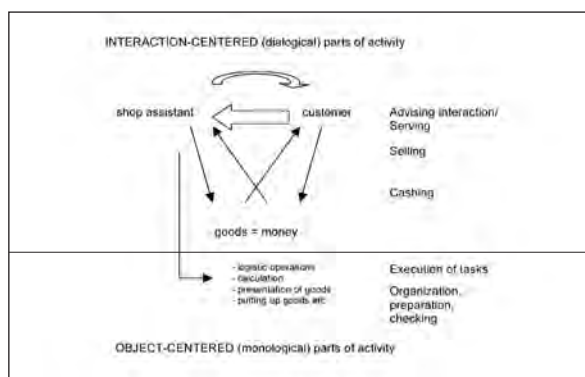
INTERACTION-CENTERED (dialogical) parts of activity

shop assistant

customer

Advising interaction/ Serving

Selling

Cashing

goods = money

- logistic operations
- calculation
- presentation of goods
- putting up goods etc

Execution of tasks

Organization, preparation, checking

OBJECT-CENTERED (monological) parts of activity